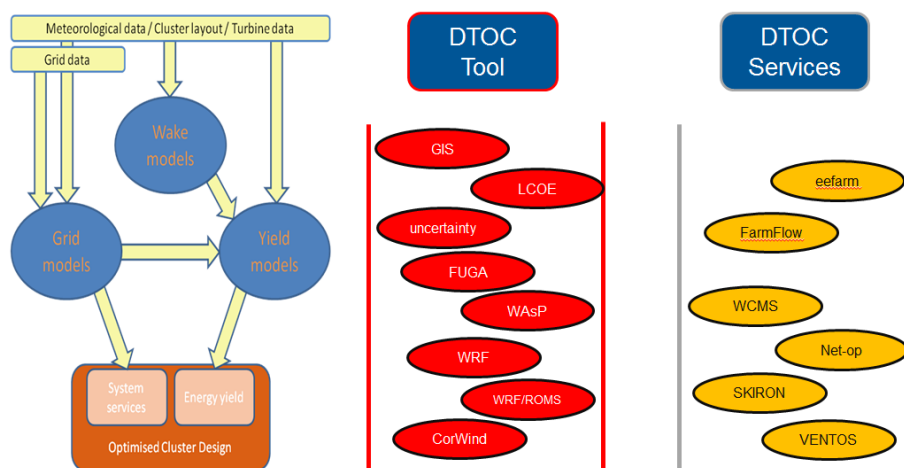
Meteorological data / Cluster layout / Turbine data

Grid data

Wake models

Grid models

Yield models

System services

Energy yield

Optimised Cluster Design

DTOC Tool

GIS

LCOE

uncertainty

FUGA

WAsP

WRF

WRF/ROMS

CorWind

DTOC Services

eefarm

FarmFlow

WCMS

Net-op

SKIRON

VENTOS